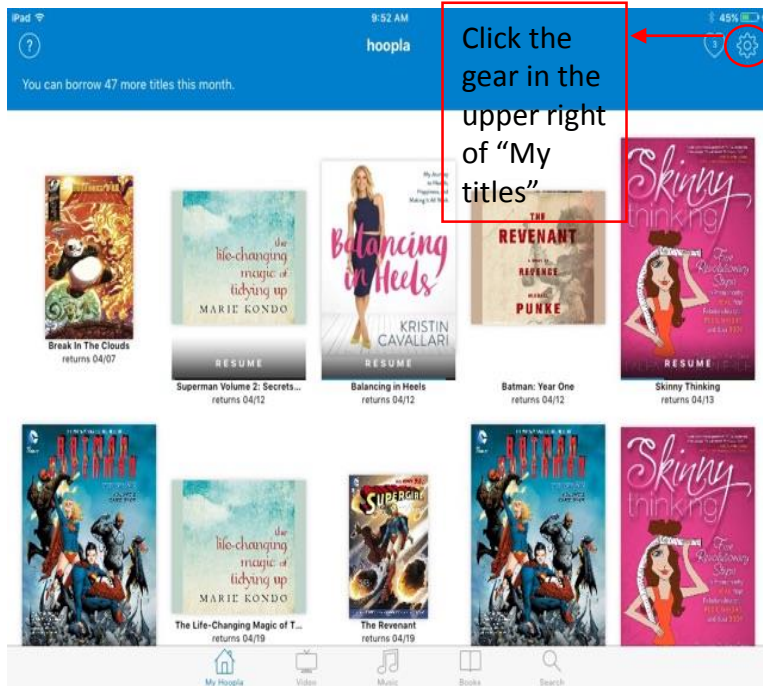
iPad
9:52 AM
45%
?
hoopla
You can borrow 47 more titles this month.

Click the gear in the upper right of "My titles"

Break In The Clouds
returns 04/07

the life-changing magic of tidying up
MARIE KONDO
RESUME
Superman Volume 2: Secrets...
returns 04/12

Balancing in Heels
KRISTIN CAVALLARI
RESUME
Balancing in Heels
returns 04/12

THE REVENANT
A NOVEL OF REVENGE
PUNKE
Batman: Year One
returns 04/12

Skinny thinking
Five Revolutionary Steps
RESUME
Skinny Thinking
returns 04/13

the life-changing magic of tidying up
MARIE KONDO
The Life-Changing Magic of T...
returns 04/19

SUPERGIRL
The Revenant
returns 04/19

Skinny thinking
Five Revolutionary Steps

My Hoopla
Video
Music
Books
Search